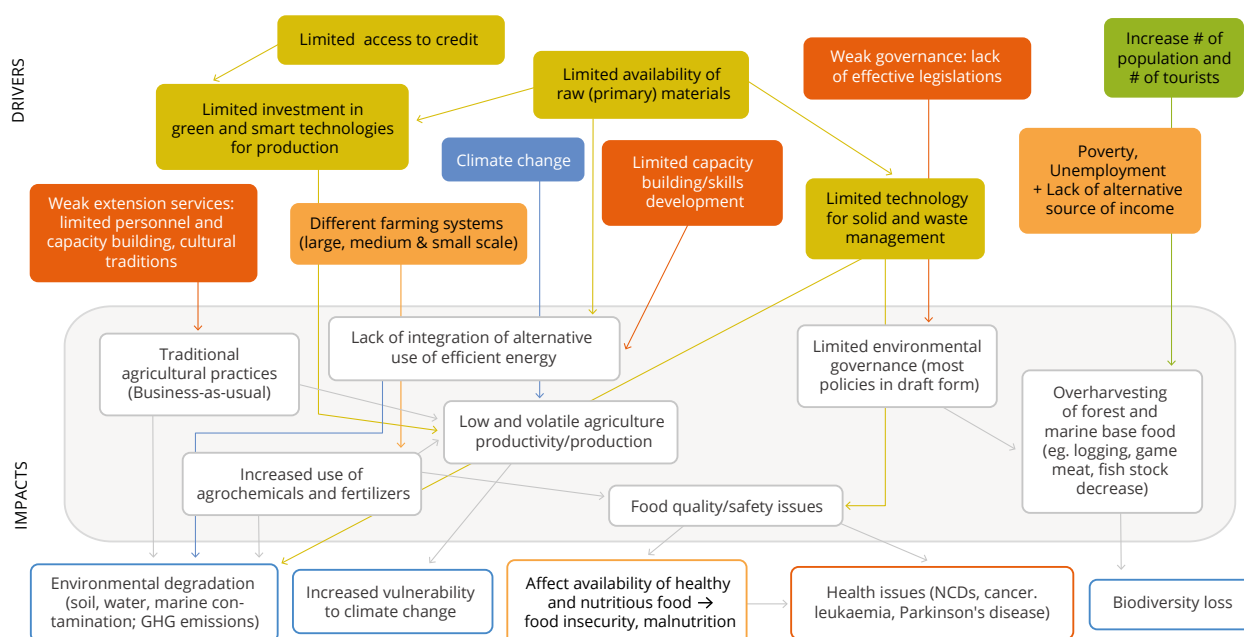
DRIVERS

Limited access to credit

Limited investment in green and smart technologies for production

Limited availability of raw (primary) materials

Weak governance: lack of effective legislations

Increase # of population and # of tourists

Climate change

Limited capacity building/skills development

Limited technology for solid and waste management

Poverty, Unemployment + Lack of alternative source of income

Weak extension services: limited personnel and capacity building, cultural traditions

Different farming systems (large, medium & small scale)

IMPACTS

Traditional agricultural practices (Business-as-usual)

Lack of integration of alternative use of efficient energy

Limited environmental governance (most policies in draft form)

Overharvesting of forest and marine base food (eg. logging, game meat, fish stock decrease)

Low and volatile agriculture productivity/production

Increased use of agrochemicals and fertilizers

Food quality/safety issues

Environmental degradation (soil, water, marine contamination; GHG emissions)

Increased vulnerability to climate change

Affect availability of healthy and nutritious food → food insecurity, malnutrition

Health issues (NCDs, cancer. leukaemia, Parkinson's disease)

Biodiversity loss